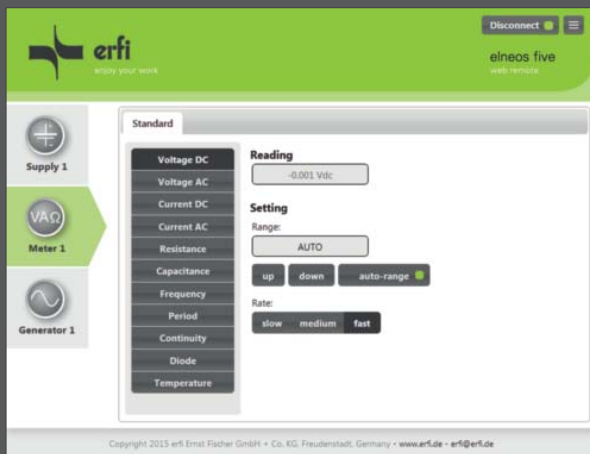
erfi
enjoy your work

Disconnect

elneos five
web remote

Supply 1

VAΩ
Meter 1

Generator 1

Standard

Voltage DC
Voltage AC
Current DC
Current AC
Resistance
Capacitance
Frequency
Period
Continuity
Diode
Temperature

Reading
-0.001 Vdc

Setting
Range:
AUTO
up
down
auto-range

Rate:
slow
medium
fast

Copyright 2015 erfi Ernst Fischer GmbH + Co. KG, Freudenstadt, Germany - www.erfi.de - erfi@erfi.de